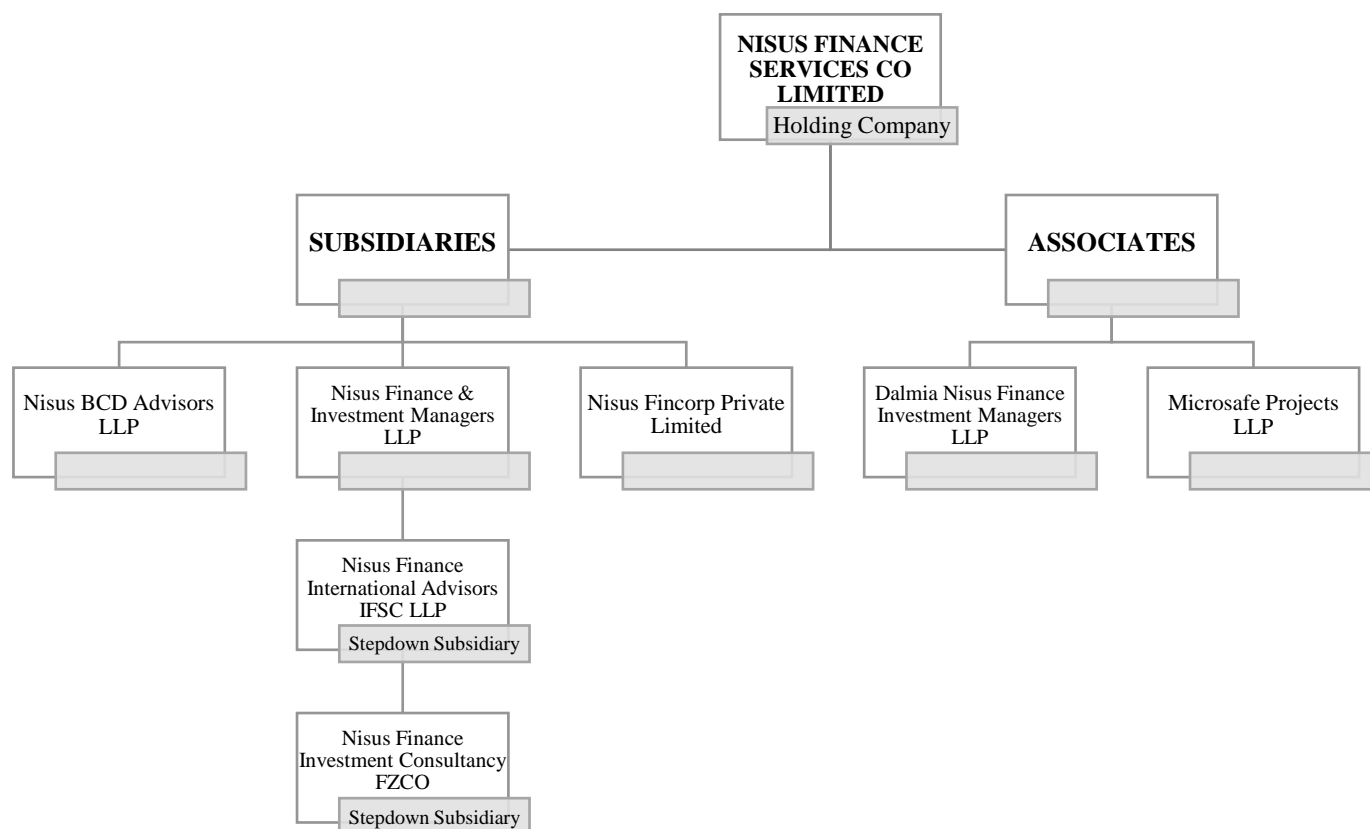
NISUS FINANCE SERVICES CO LIMITED
Holding Company

SUBSIDIARIES

ASSOCIATES

Nisus BCD Advisors LLP

Nisus Finance & Investment Managers LLP

Nisus Fincorp Private Limited

Dalmia Nisus Finance Investment Managers LLP

Microsafe Projects LLP

Nisus Finance International Advisors IFSC LLP
Stepdown Subsidiary

Nisus Finance Investment Consultancy FZCO
Stepdown Subsidiary